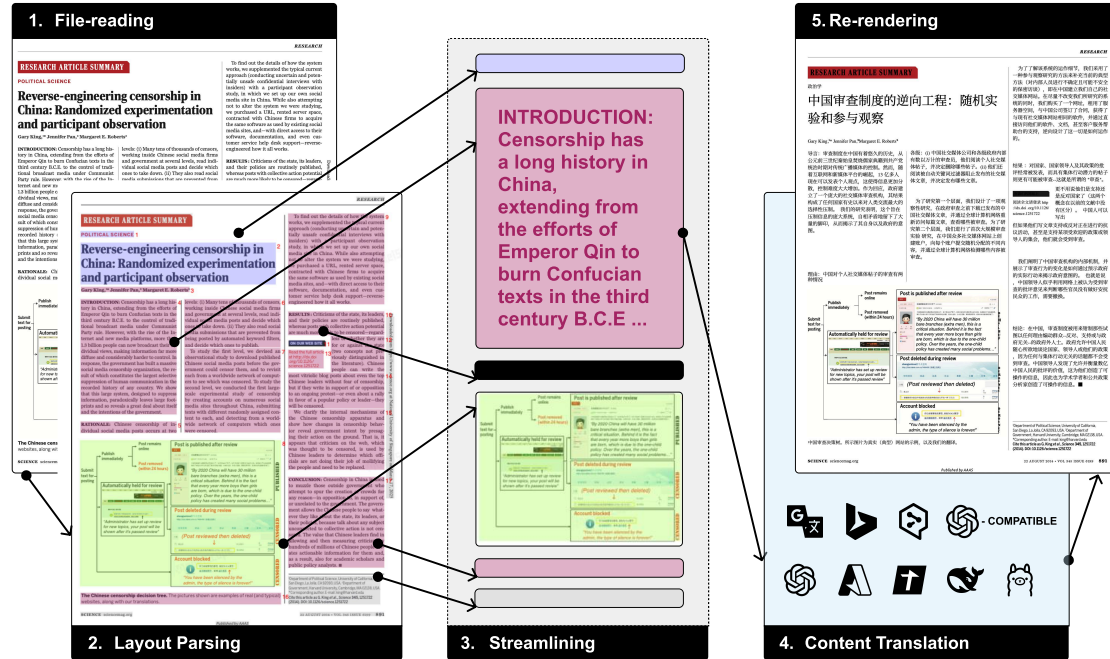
1. File-reading

RESEARCH

RESEARCH ARTICLE SUMMARY

POLITICAL SCIENCE

Reverse-engineering censorship in China: Randomized experimentation and participant observation

Gary King,* Jennifer Pan,* Margaret E. Roberts*

2. Layout Parsing

RESEARCH ARTICLE SUMMARY

POLITICAL SCIENCE

Reverse-engineering censorship in China: Randomized experimentation and participant observation

Gary King,* Jennifer Pan,* Margaret E. Roberts*

Post is published after review

Automatically held for review

Post deleted during review

(Post reviewed then deleted)

Account blocked

3. Streamlining

INTRODUCTION: Censorship has a long history in China, extending from the efforts of Emperor Qin to burn Confucian texts in the third century B.C.E ...

Post is published after review

Post deleted during review

Account blocked

4. Content Translation

- COMPATIBLE

5. Re-rendering

RESEARCH ARTICLE SUMMARY

政治学

中国审查制度的逆向工程：随机实验和参与观察

Gary King,* Jennifer Pan,*Margaret E. Roberts*

Post is published after review

Automatically held for review

Post deleted during review

(Post reviewed then deleted)

Account blocked

SCIENCE sciencemag.org

22 AUGUST 2014 • VOL 345 ISSUE 6199

Published by AAAS